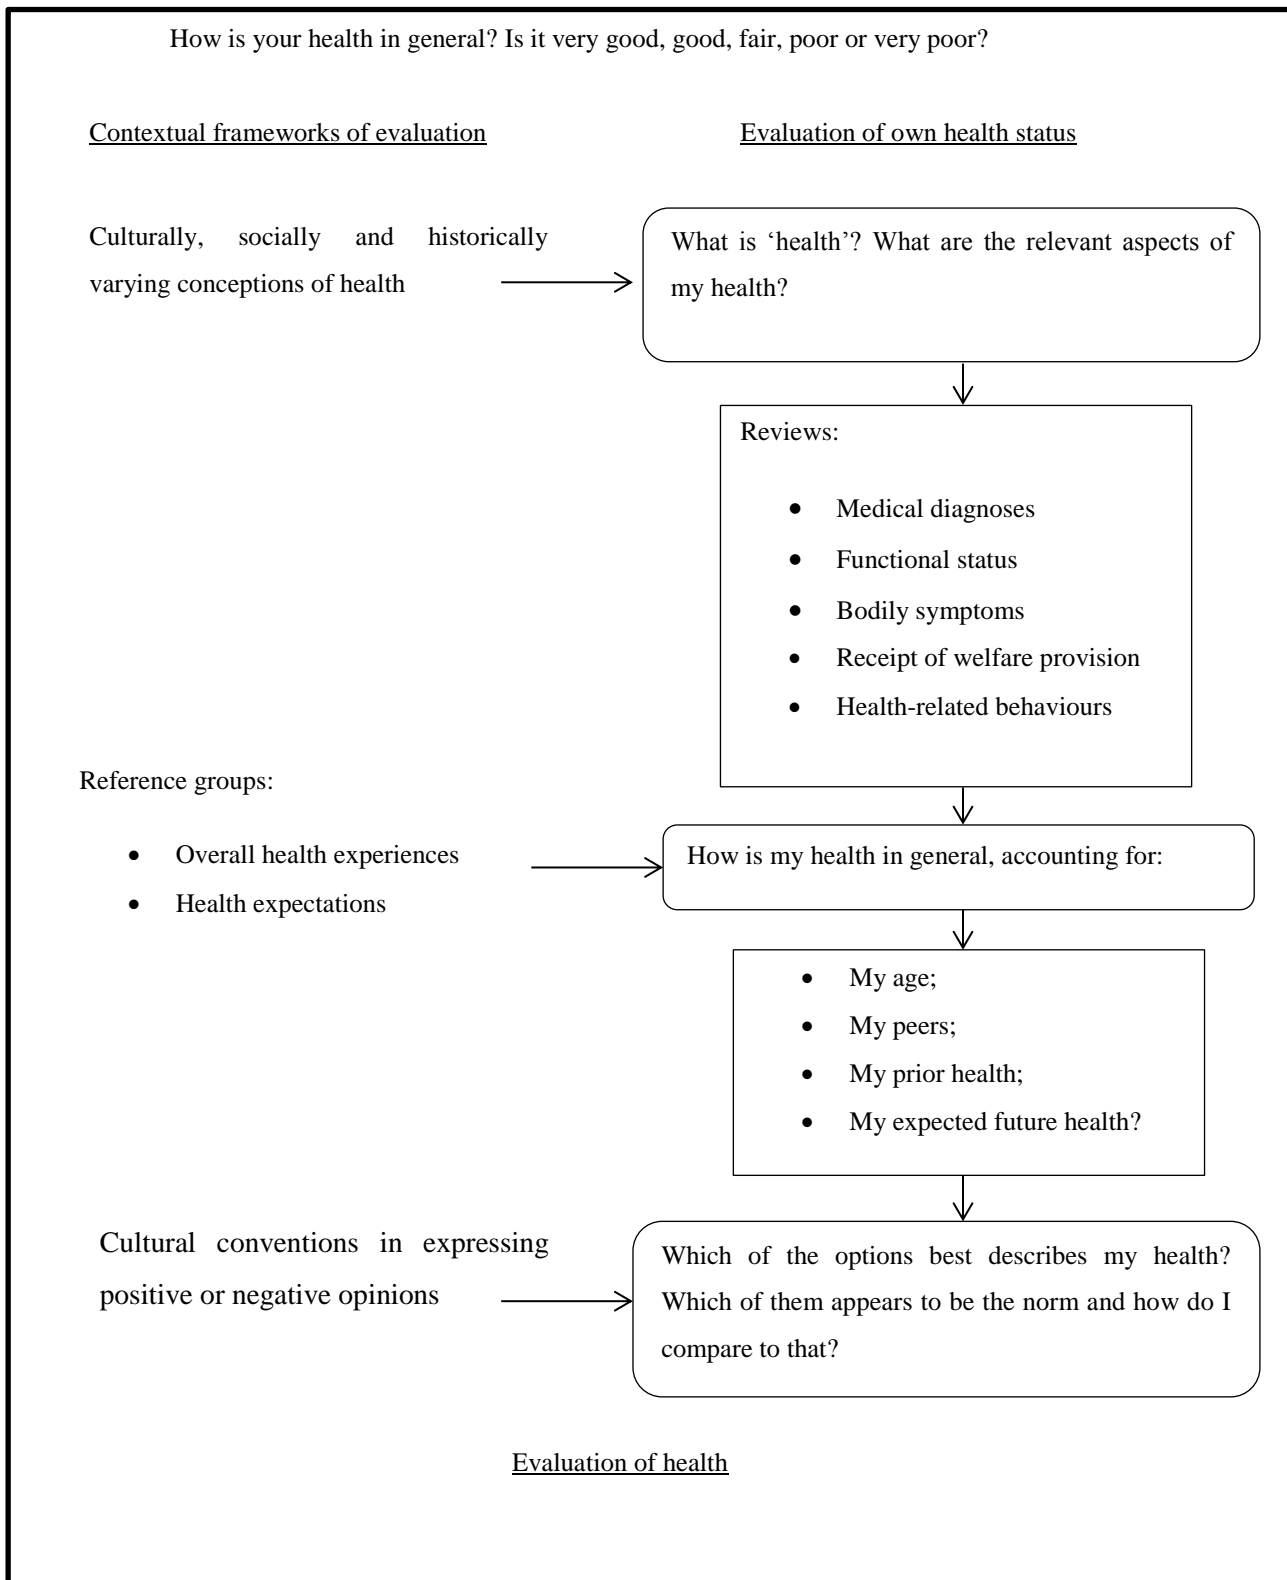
How is your health in general? Is it very good, good, fair, poor or very poor?

Contextual frameworks of evaluation

Evaluation of own health status

Culturally, socially and historically varying conceptions of health

What is 'health'? What are the relevant aspects of my health?

Reviews:

- Medical diagnoses
- Functional status
- Bodily symptoms
- Receipt of welfare provision
- Health-related behaviours

Reference groups:

- Overall health experiences
- Health expectations

How is my health in general, accounting for:

- My age;
- My peers;
- My prior health;
- My expected future health?

Cultural conventions in expressing positive or negative opinions

Which of the options best describes my health? Which of them appears to be the norm and how do I compare to that?

Evaluation of health